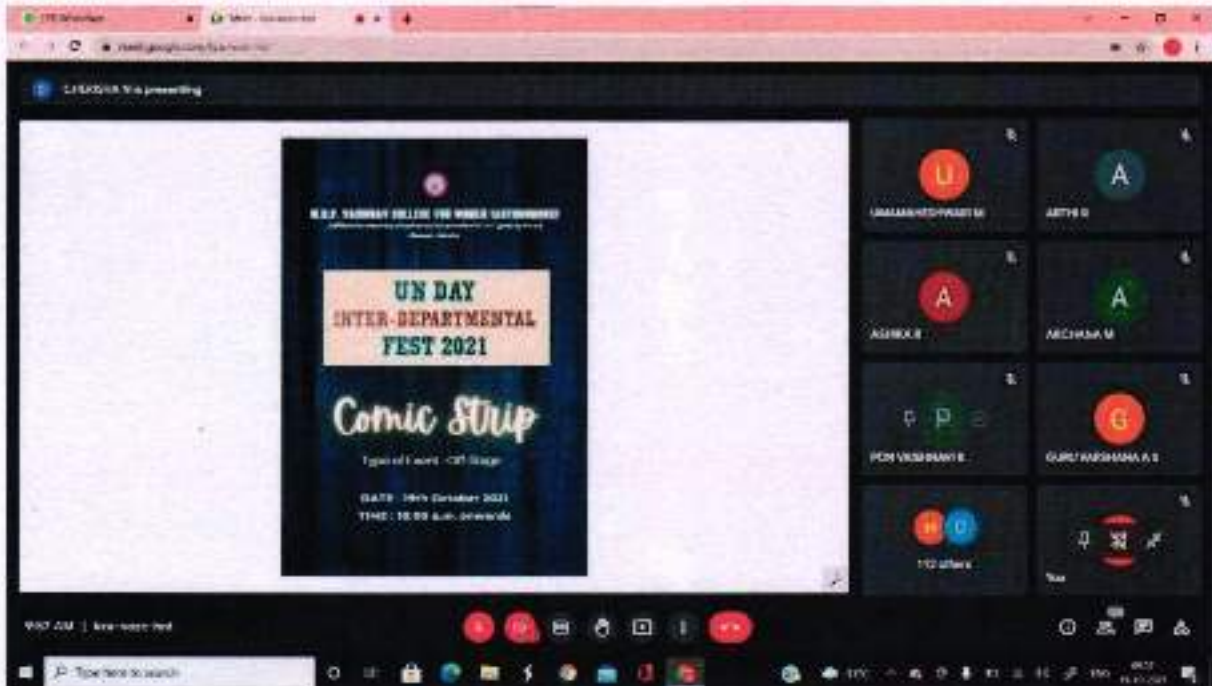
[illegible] is presenting

M.O.P. VAISHNAV COLLEGE FOR WOMEN (AUTONOMOUS)
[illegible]

UN DAY
INTER-DEPARTMENTAL
FEST 2021

Comic Strip

Type of Event : Off Stage

DATE : 19th October 2021
TIME : 10.00 a.m. onwards

U
UMAMAHESWARI M

A
ARTHI R

A
ASHIKA R

A
ARCHANA M

P
POM VAISHNAVI R

G
GURU VARSHANA A S

H D
112 others

You

9:57 AM | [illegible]

Type here to search